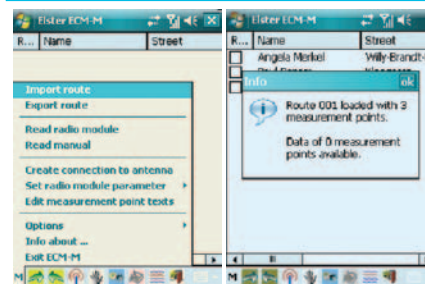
Elster ECM-M

R... Name Street

Import route
Export route
Read radio module
Read manual
Create connection to antenna
Set radio module parameter
Edit measurement point texts
Options
Info about ...
Exit ECM-M

M

Elster ECM-M

R... Name Street

Angela Merkel Willy-Brandt-

Info ok

Route 001 loaded with 3 measurement points.

Data of 0 measurement points available.

M